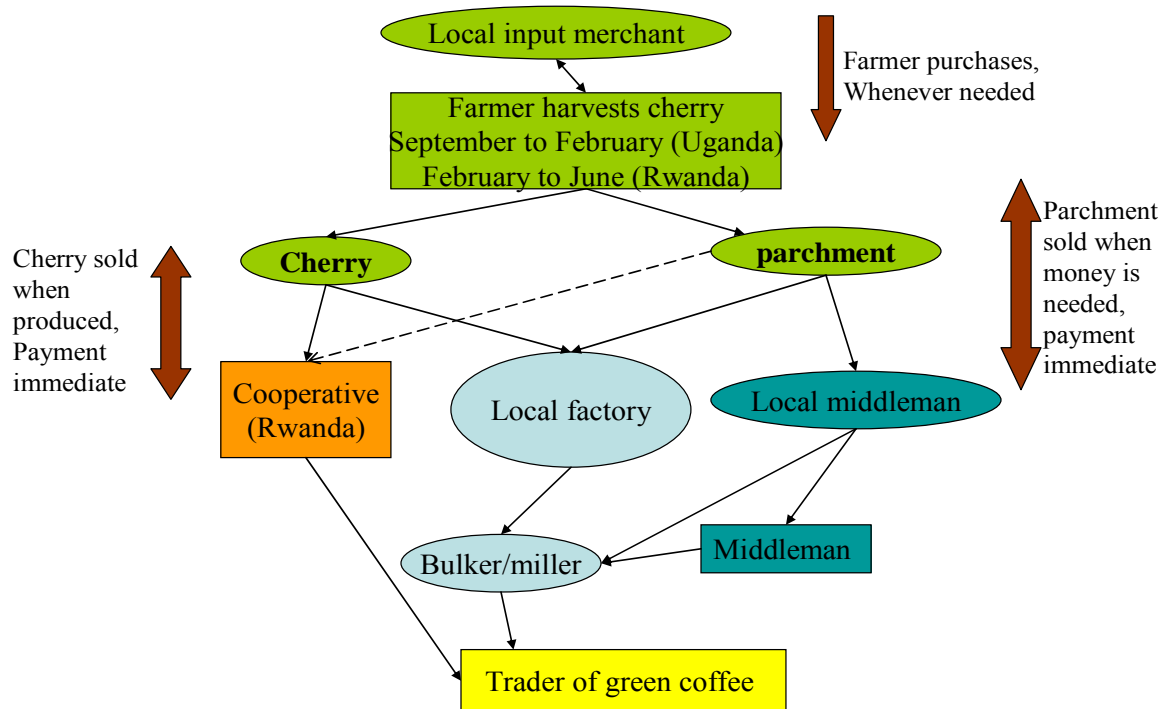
Local input merchant

Farmer purchases, Whenever needed

Farmer harvests cherry
September to February (Uganda)
February to June (Rwanda)

Parchment sold when money is needed, payment immediate

Cherry sold when produced, Payment immediate

Cherry

parchment

Cooperative (Rwanda)

Local factory

Local middleman

Bulker/miller

Middleman

Trader of green coffee